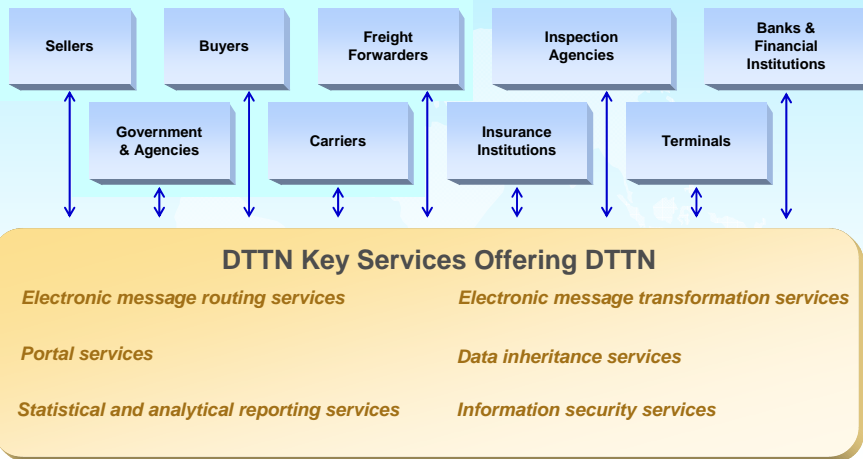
Sellers

Buyers

Freight Forwarders

Inspection Agencies

Banks & Financial Institutions

Government & Agencies

Carriers

Insurance Institutions

Terminals

DTTN Key Services Offering DTTN

Electronic message routing services

Electronic message transformation services

Portal services

Data inheritance services

Statistical and analytical reporting services

Information security services